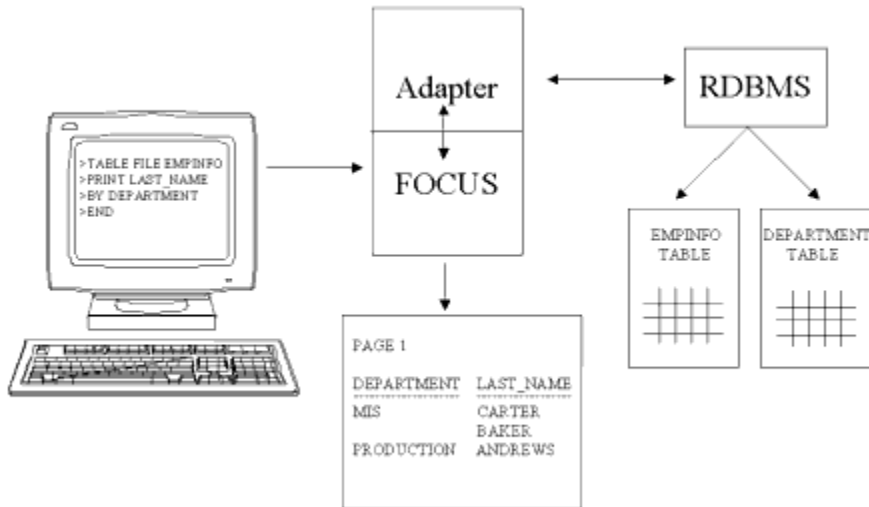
>TABLE FILE EMPINFO
>PRINT LAST_NAME
>BY DEPARTMENT
>END

Adapter

FOCUS

RDBMS

EMPINFO TABLE

DEPARTMENT TABLE

PAGE 1

| DEPARTMENT | LAST_NAME |
|---|---|
| MIS | CARTER |
| | BAKER |
| PRODUCTION | ANDREWS |